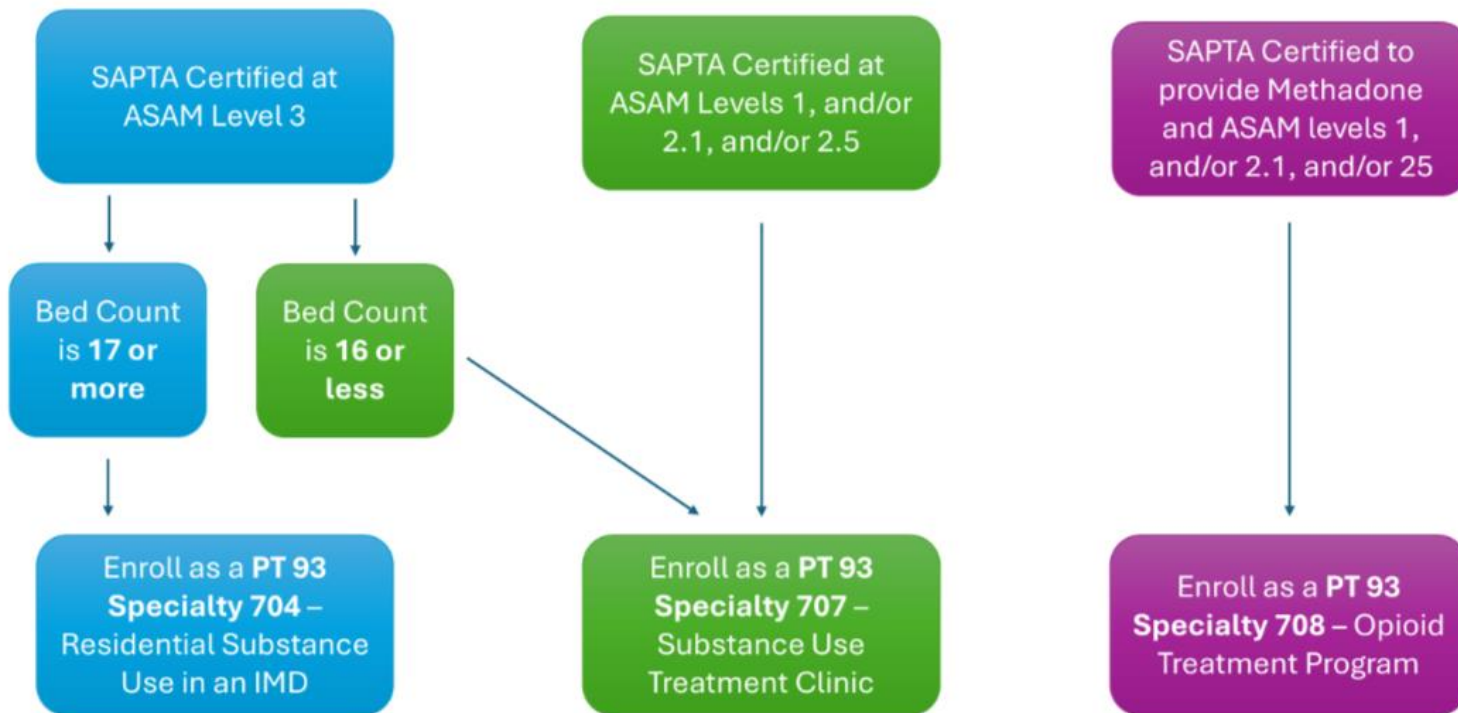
SAPTA Certified at ASAM Level 3

Bed Count is 17 or more

Bed Count is 16 or less

Enroll as a PT 93 Specialty 704 – Residential Substance Use in an IMD

SAPTA Certified at ASAM Levels 1, and/or 2.1, and/or 2.5

Enroll as a PT 93 Specialty 707 – Substance Use Treatment Clinic

SAPTA Certified to provide Methadone and ASAM levels 1, and/or 2.1, and/or 25

Enroll as a PT 93 Specialty 708 – Opioid Treatment Program